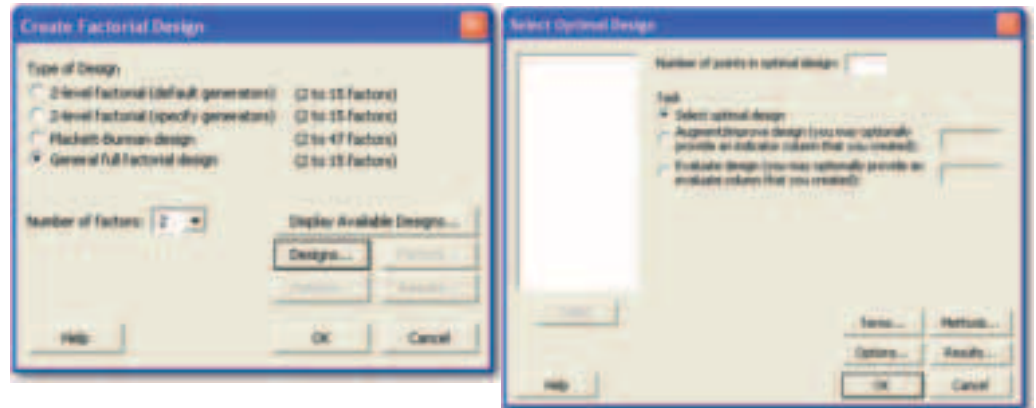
Create Factorial Design

Type of Design
2-level factorial (default generators) (2 to 15 factors)
2-level factorial (specify generators) (2 to 15 factors)
Plackett-Burman design (2 to 47 factors)
General full factorial design (2 to 15 factors)

Number of factors: 2

Display Available Designs...
Designs...
Factors...
Options...
Results...
Help
OK
Cancel

Select Optimal Design

Number of points in optimal design:

Task
Select optimal design
Augment/improve design (you may optionally provide an indicator column that you created):
Evaluate design (you may optionally provide an evaluate column that you created):

Select
Terms...
Methods...
Options...
Results...
Help
OK
Cancel